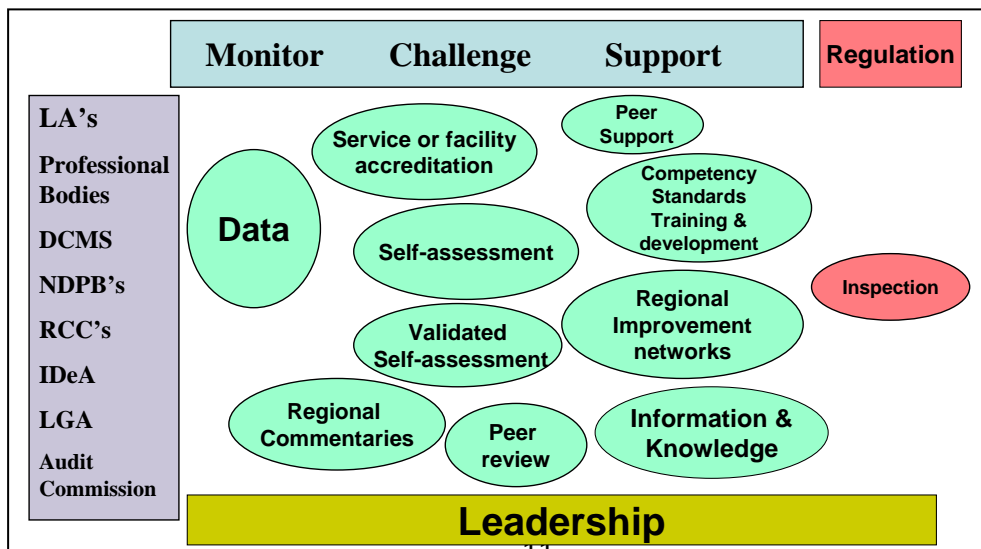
Monitor Challenge Support

Regulation

LA's

Professional Bodies

DCMS

NDPB's

RCC's

IDeA

LGA

Audit Commission

Data

Service or facility accreditation

Peer Support

Competency Standards Training & development

Self-assessment

Inspection

Regional Improvement networks

Validated Self-assessment

Regional Commentaries

Peer review

Information & Knowledge

Leadership